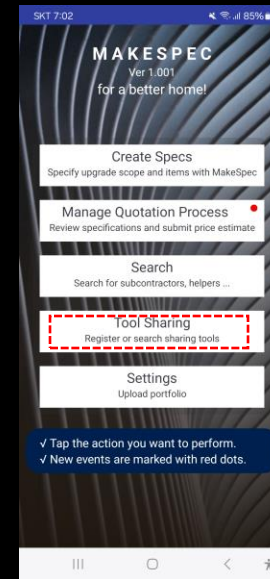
SKT 7:02
85%

MAKESPEC
Ver 1.001
for a better home!

Create Specs
Specify upgrade scope and items with MakeSpec

Manage Quotation Process
Review specifications and submit price estimate

Search
Search for subcontractors, helpers ...

Tool Sharing
Register or search sharing tools

Settings
Upload portfolio

√ Tap the action you want to perform.
√ New events are marked with red dots.